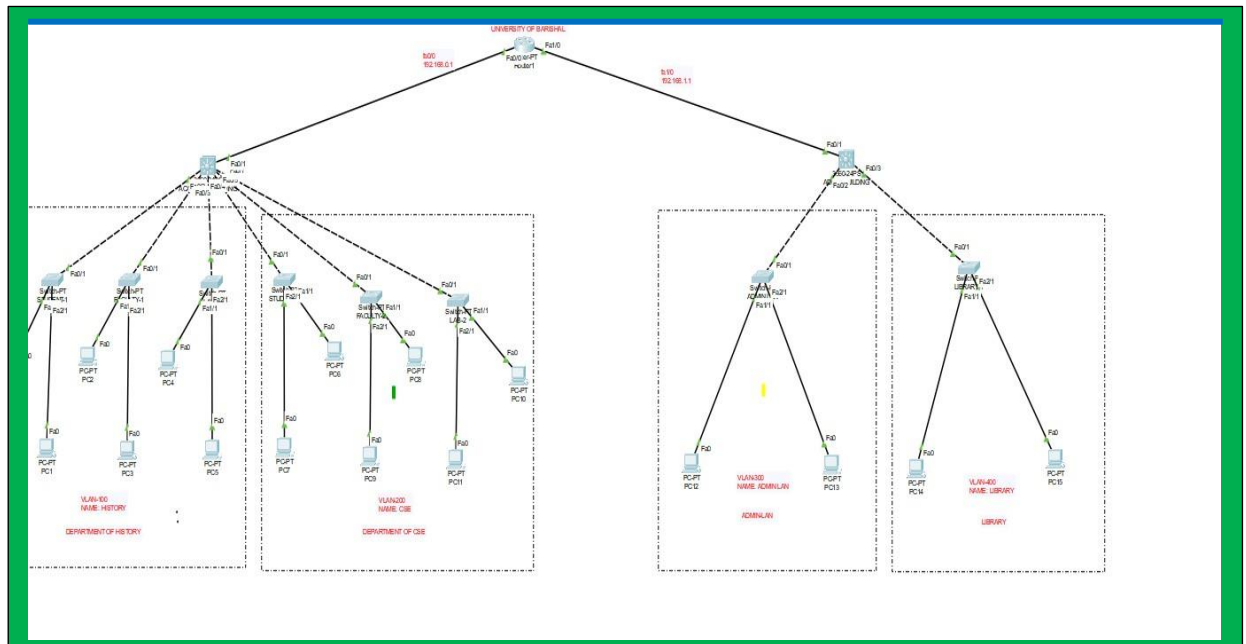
UNIVERSITY OF BARISHAL

fa0/0
192.168.0.1

Fa0/0 Router-PT
Router1

Fa1/0

fa1/0
192.168.1.1

Fa0/1

Fa0/1
3560-24PS
ADMIN
Fa0/2
Fa0/3

Fa0/1
Fa0/1
Fa0/1
Fa0/1
Fa0/1
Fa0/1

Switch-PT
Fa2/1
Switch-PT
Fa1/1
Switch-PT
Fa2/1
Fa1/1
Switch-PT
STUD
Fa2/1
Fa1/1
Switch-PT
FACULTY
Fa1/1
Fa2/1
Switch-PT
LAB-2
Fa1/1
Fa2/1

Fa0/1
Switch
ADMIN
Fa2/1
Fa1/1

Fa0/1
Switch
LIBRARY
Fa2/1
Fa1/1

Fa0
PC-PT
PC2
Fa0
PC-PT
PC4
Fa0
PC-PT
PC6
Fa0
PC-PT
PC8
Fa0
PC-PT
PC10

Fa0
PC-PT
PC1
Fa0
PC-PT
PC3
Fa0
PC-PT
PC5
Fa0
PC-PT
PC7
Fa0
PC-PT
PC9
Fa0
PC-PT
PC11

Fa0
PC-PT
PC12
Fa0
PC-PT
PC13
Fa0
PC-PT
PC14
Fa0
PC-PT
PC15

VLAN-100
NAME: HISTORY

DEPARTMENT OF HISTORY

VLAN200
NAME: CSE

DEPARTMENT OF CSE

VLAN300
NAME: ADMINLAN

ADMINLAN

VLAN-400
NAME: LIBRARY

LIBRARY